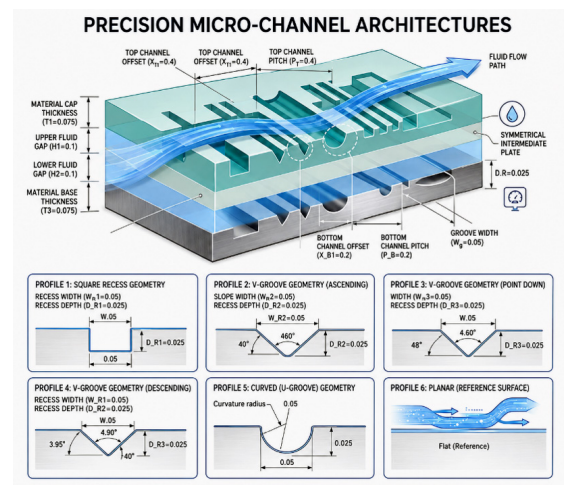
PRECISION MICRO-CHANNEL ARCHITECTURES

TOP CHANNEL OFFSET ($X_{T1}$=0.4)

TOP CHANNEL OFFSET ($X_{T1}$=0.4)

TOP CHANNEL PITCH ($P_T$=0.4)

FLUID FLOW PATH

MATERIAL CAP THICKNESS (T1=0.075)

UPPER FLUID GAP (H1=0.1)

LOWER FLUID GAP (H2=0.1)

MATERIAL BASE THICKNESS (T3=0.075)

SYMMETRICAL INTERMEDIATE PLATE

D.R=0.025

GROOVE WIDTH ($W_g$=0.05)

BOTTOM CHANNEL OFFSET (X_B1=0.2)

BOTTOM CHANNEL PITCH (P_B=0.2)

PROFILE 1: SQUARE RECESS GEOMETRY
RECESS WIDTH ($W_R$1=0.05)
RECESS DEPTH (D_R1=0.025)
W.05
D_R1=0.025
0.05

PROFILE 2: V-GROOVE GEOMETRY (ASCENDING)
SLOPE WIDTH ($W_R$2=0.05)
RECESS DEPTH (D_R2=0.025)
W_R2=0.05
460°
40°
D_R2=0.025

PROFILE 3: V-GROOVE GEOMETRY (POINT DOWN)
WIDTH ($W_R$3=0.05)
RECESS DEPTH (D_R3=0.025)
W.05
4.60°
48°
D_R3=0.025

PROFILE 4: V-GROOVE GEOMETRY (DESCENDING)
RECESS WIDTH (W_R1=0.05)
RECESS DEPTH (D_R2=0.025)
W.05
4.90°
3.95°
D_R3=0.025
40°

PROFILE 5: CURVED (U-GROOVE) GEOMETRY
Curvature radius
0.05
0.025
0.05

PROFILE 6: PLANAR (REFERENCE SURFACE)
Flat (Reference)